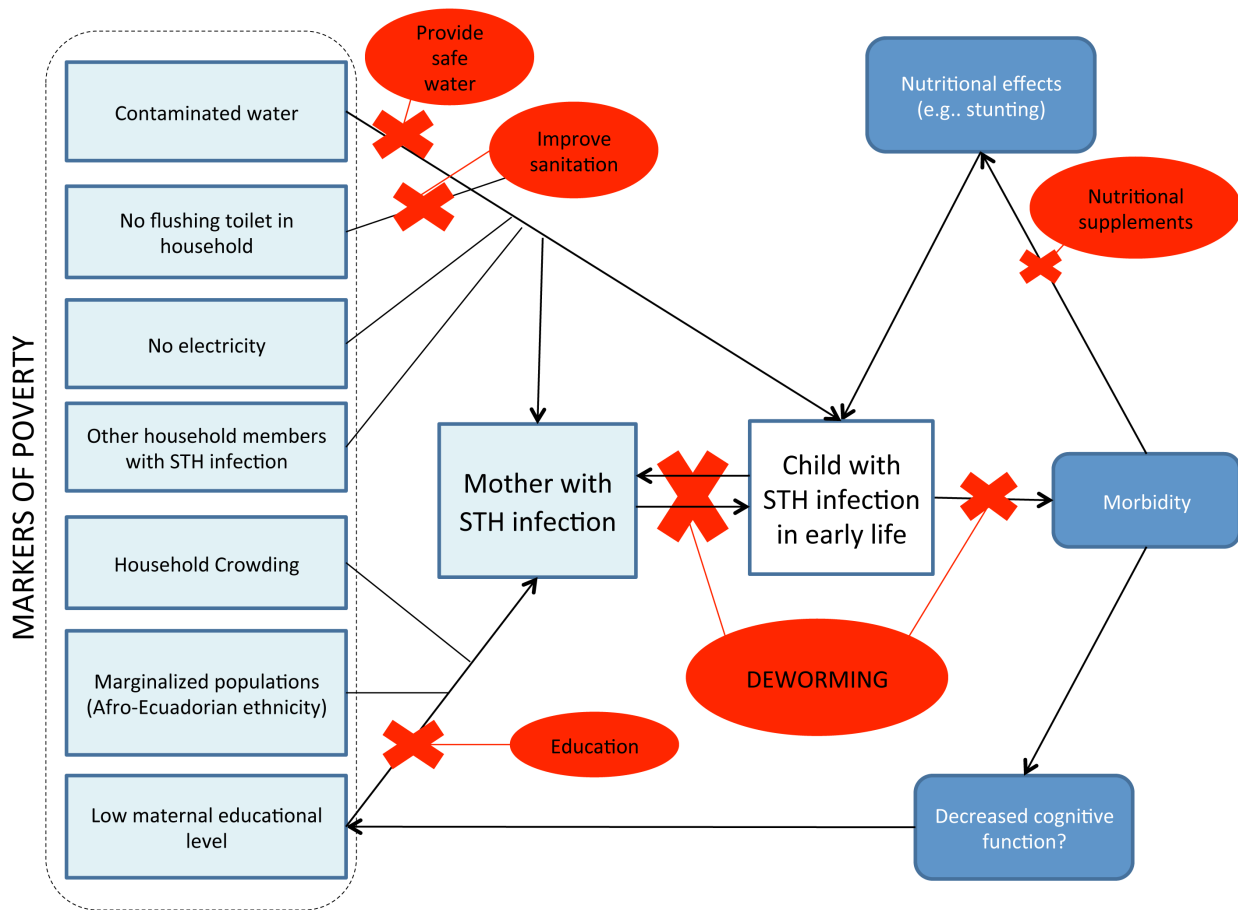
MARKERS OF POVERTY

Contaminated water

No flushing toilet in household

No electricity

Other household members with STH infection

Household Crowding

Marginalized populations (Afro-Ecuadorian ethnicity)

Low maternal educational level

Provide safe water

Improve sanitation

Education

Mother with STH infection

Child with STH infection in early life

DEWORMING

Nutritional effects (e.g.. stunting)

Nutritional supplements

Morbidity

Decreased cognitive function?